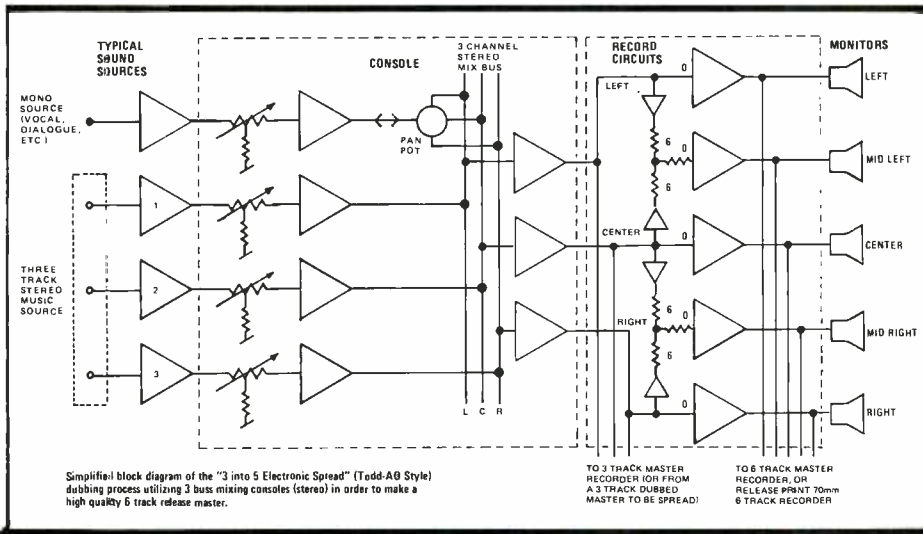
TYPICAL SOUND SOURCES

CONSOLE

3 CHANNEL STEREO MIX BUS

RECORD CIRCUITS

MONITORS

MONO SOURCE (VOCAL, DIALOGUE, ETC)

PAN POT

LEFT

0

LEFT

6

0

MID LEFT

6

1

THREE TRACK STEREO MUSIC SOURCE

2

CENTER

0

CENTER

6

0

MID RIGHT

RIGHT

6

3

0

RIGHT

L C R

Simplified block diagram of the "3 into 5 Electronic Spread" (Todd-AO Style) dubbing process utilizing 3 buss mixing consoles (stereo) in order to make a high quality 6 track release master.

TO 3 TRACK MASTER RECORDER (OR FROM A 3 TRACK DUBBED MASTER TO BE SPREAD)

TO 6 TRACK MASTER RECORDER, OR RELEASE PRINT 70mm 6 TRACK RECORDER